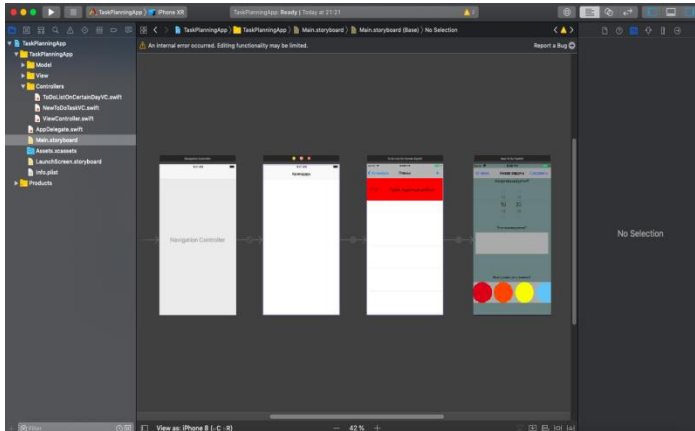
TaskPlanningApp 〉 iPhone XR

TaskPlanningApp: Ready | Today at 21:21

TaskPlanningApp 〉 TaskPlanningApp 〉 Main.storyboard 〉 Main.storyboard (Base) 〉 No Selection

An internal error occurred. Editing functionality may be limited.

Report a Bug

TaskPlanningApp
TaskPlanningApp
Model
View
Controllers
ToDoListOnCertainDayVC.swift
NewToDoTaskVC.swift
ViewController.swift
AppDelegate.swift
Main.storyboard
Assets.xcassets
LaunchScreen.storyboard
Info.plist
Products

Navigation Controller

No Selection

Filter

View as: iPhone 8 (wC hR)

42 %